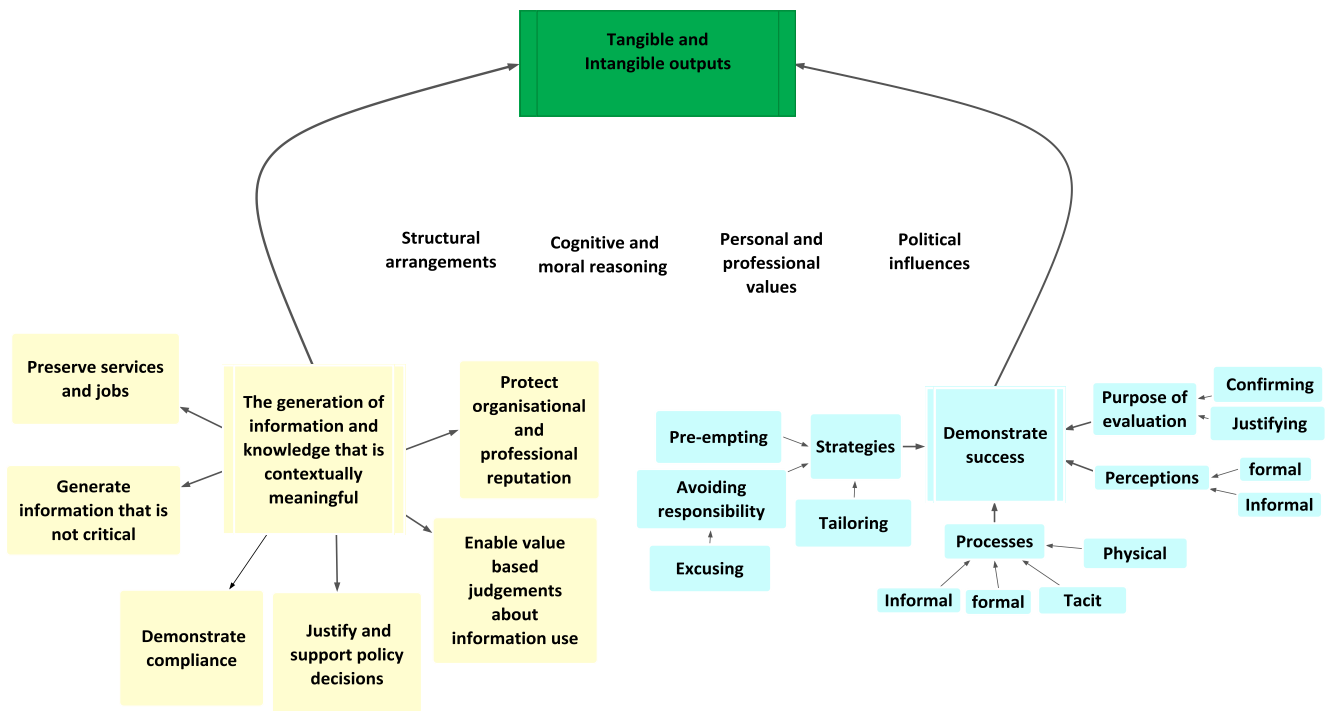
Tangible and Intangible outputs

Structural arrangements

Cognitive and moral reasoning

Personal and professional values

Political influences

Preserve services and jobs

The generation of information and knowledge that is contextually meaningful

Protect organisational and professional reputation

Generate information that is not critical

Enable value based judgements about information use

Demonstrate compliance

Justify and support policy decisions

Pre-empting

Strategies

Demonstrate success

Purpose of evaluation

Confirming

Justifying

Avoiding responsibility

Perceptions

formal

Informal

Tailoring

Excusing

Processes

Physical

Informal

formal

Tacit